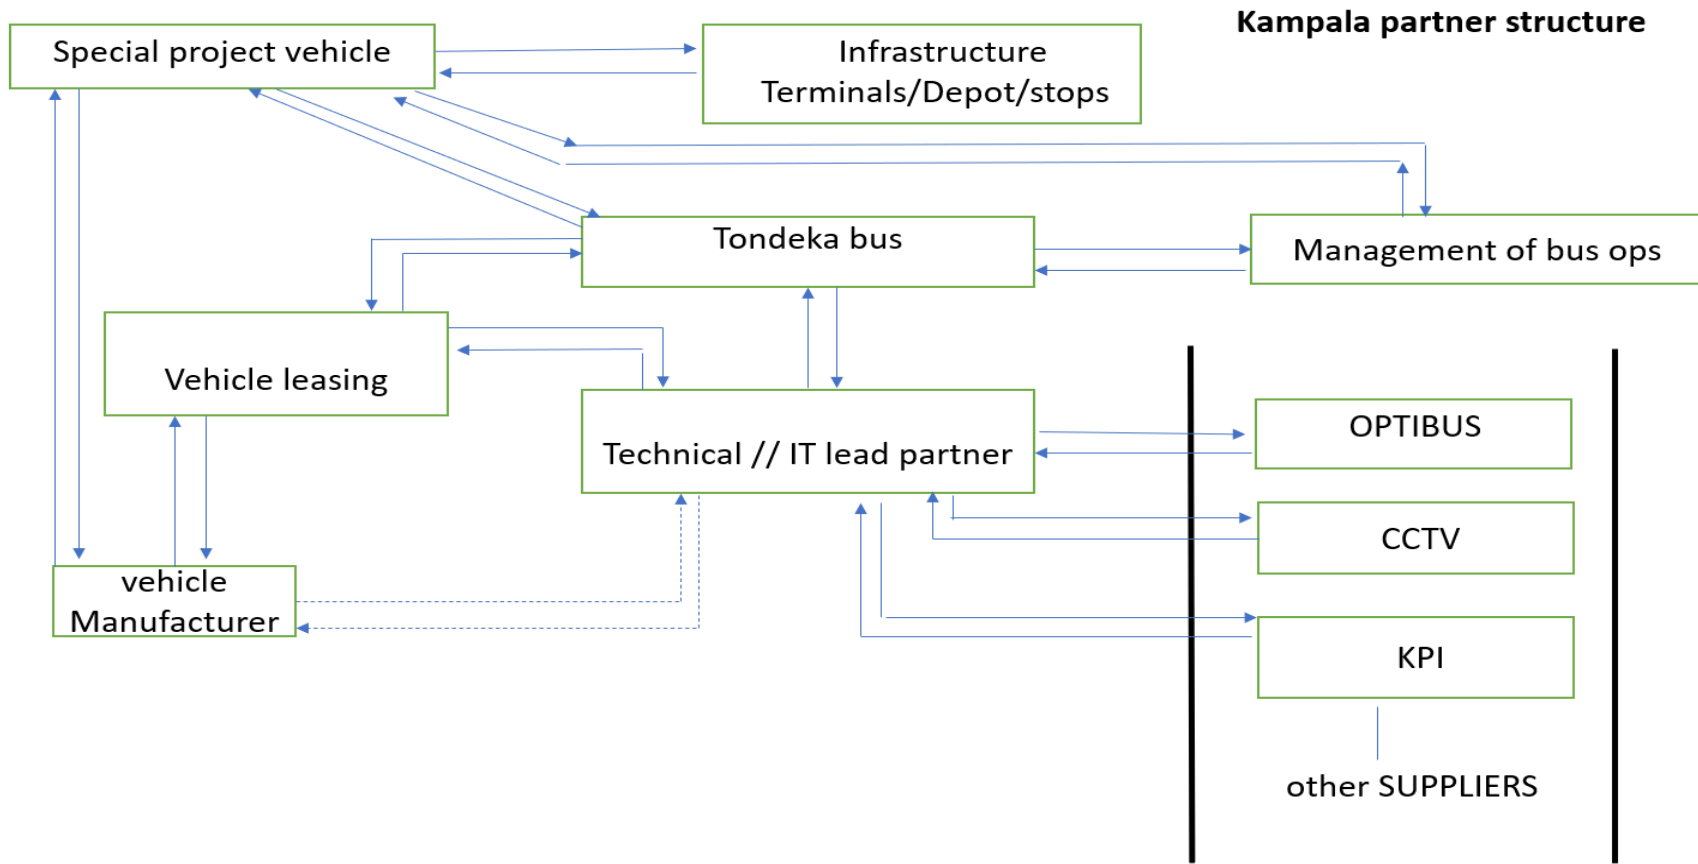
Kampala partner structure

Special project vehicle

Infrastructure
Terminals/Depot/stops

Tondeka bus

Management of bus ops

Vehicle leasing

Technical // IT lead partner

OPTIBUS

CCTV

KPI

vehicle
Manufacturer

other SUPPLIERS